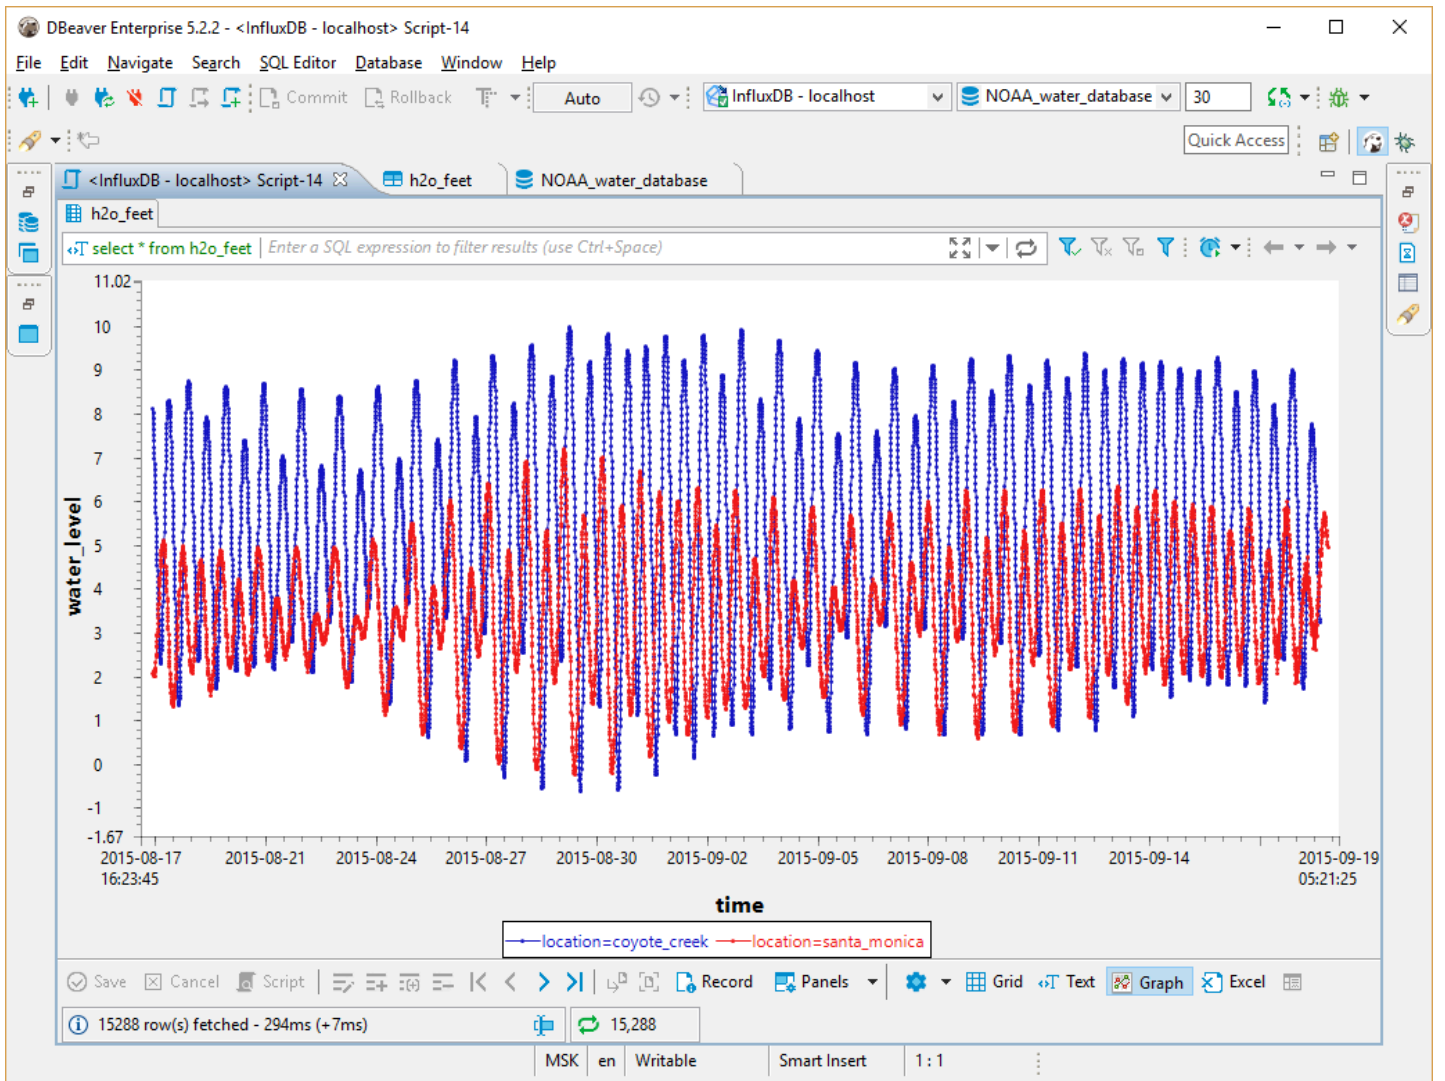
DBeaver Enterprise 5.2.2 - <InfluxDB - localhost> Script-14

File Edit Navigate Search SQL Editor Database Window Help

Commit Rollback Auto InfluxDB - localhost NOAA_water_database 30

Quick Access

<InfluxDB - localhost> Script-14 h2o_feet NOAA_water_database

h2o_feet

select * from h2o_feet Enter a SQL expression to filter results (use Ctrl+Space)

11.02
10
9
8
7
6
5
4
3
2
1
0
-1
-1.67

water_level

2015-08-17 16:23:45 2015-08-21 2015-08-24 2015-08-27 2015-08-30 2015-09-02 2015-09-05 2015-09-08 2015-09-11 2015-09-14 2015-09-19 05:21:25

time

location=coyote_creek location=santa_monica

Save Cancel Script Record Panels Grid Text Graph Excel

15288 row(s) fetched - 294ms (+7ms) 15,288

MSK en Writable Smart Insert 1 : 1